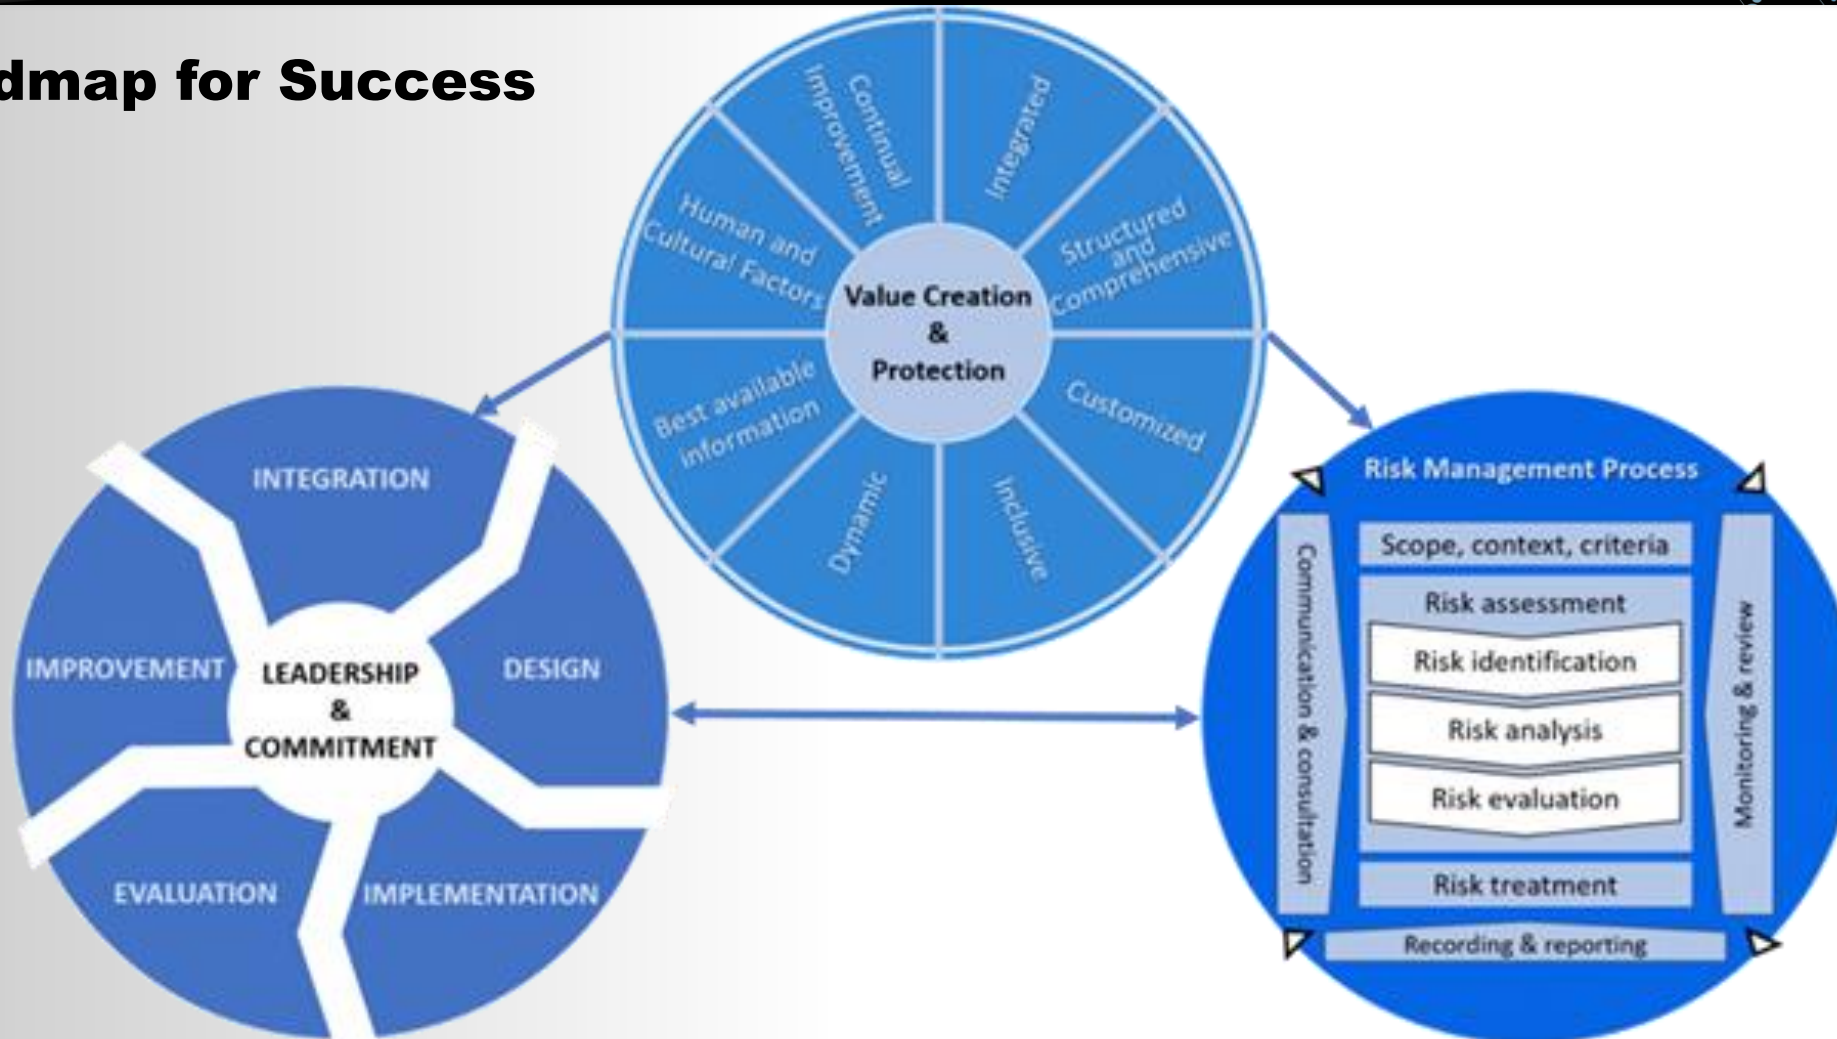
dmap for Success

Continual Improvement
Integrated
Human and Cultural Factors
Structured and Comprehensive
Value Creation & Protection
Best available information
Customized
Dynamic
Inclusive

INTEGRATION
IMPROVEMENT
LEADERSHIP & COMMITMENT
DESIGN
EVALUATION
IMPLEMENTATION

Risk Management Process
Scope, context, criteria
Risk assessment
Risk identification
Risk analysis
Risk evaluation
Risk treatment
Communication & consultation
Monitoring & review
Recording & reporting